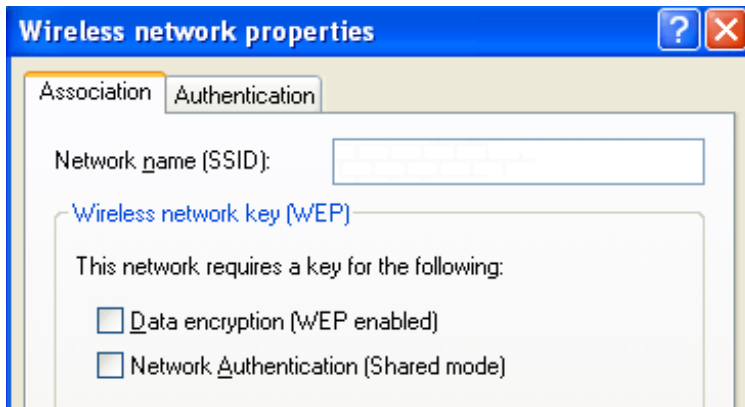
Wireless network properties

?

Association

Authentication

Network name (SSID):

Wireless network key (WEP)

This network requires a key for the following:

Data encryption (WEP enabled)

Network Authentication (Shared mode)